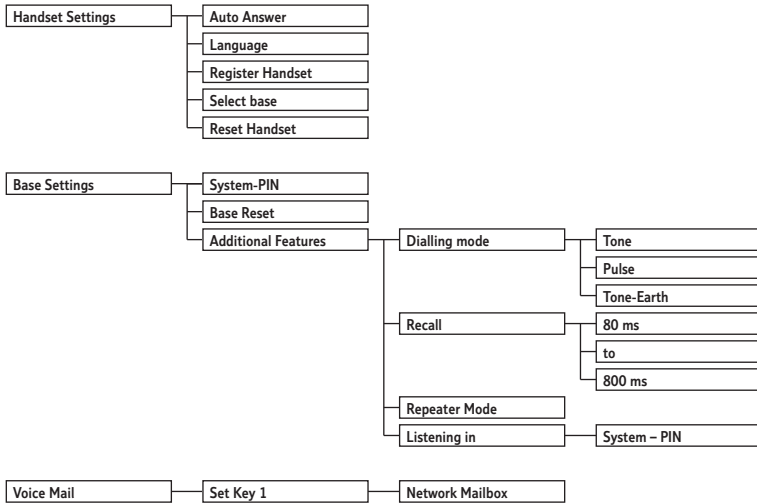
Handset Settings
Auto Answer
Language
Register Handset
Select base
Reset Handset

Base Settings
System-PIN
Base Reset
Additional Features
Dialling mode
Tone
Pulse
Tone-Earth
Recall
80 ms
to
800 ms
Repeater Mode
Listening in
System – PIN

Voice Mail
Set Key 1
Network Mailbox